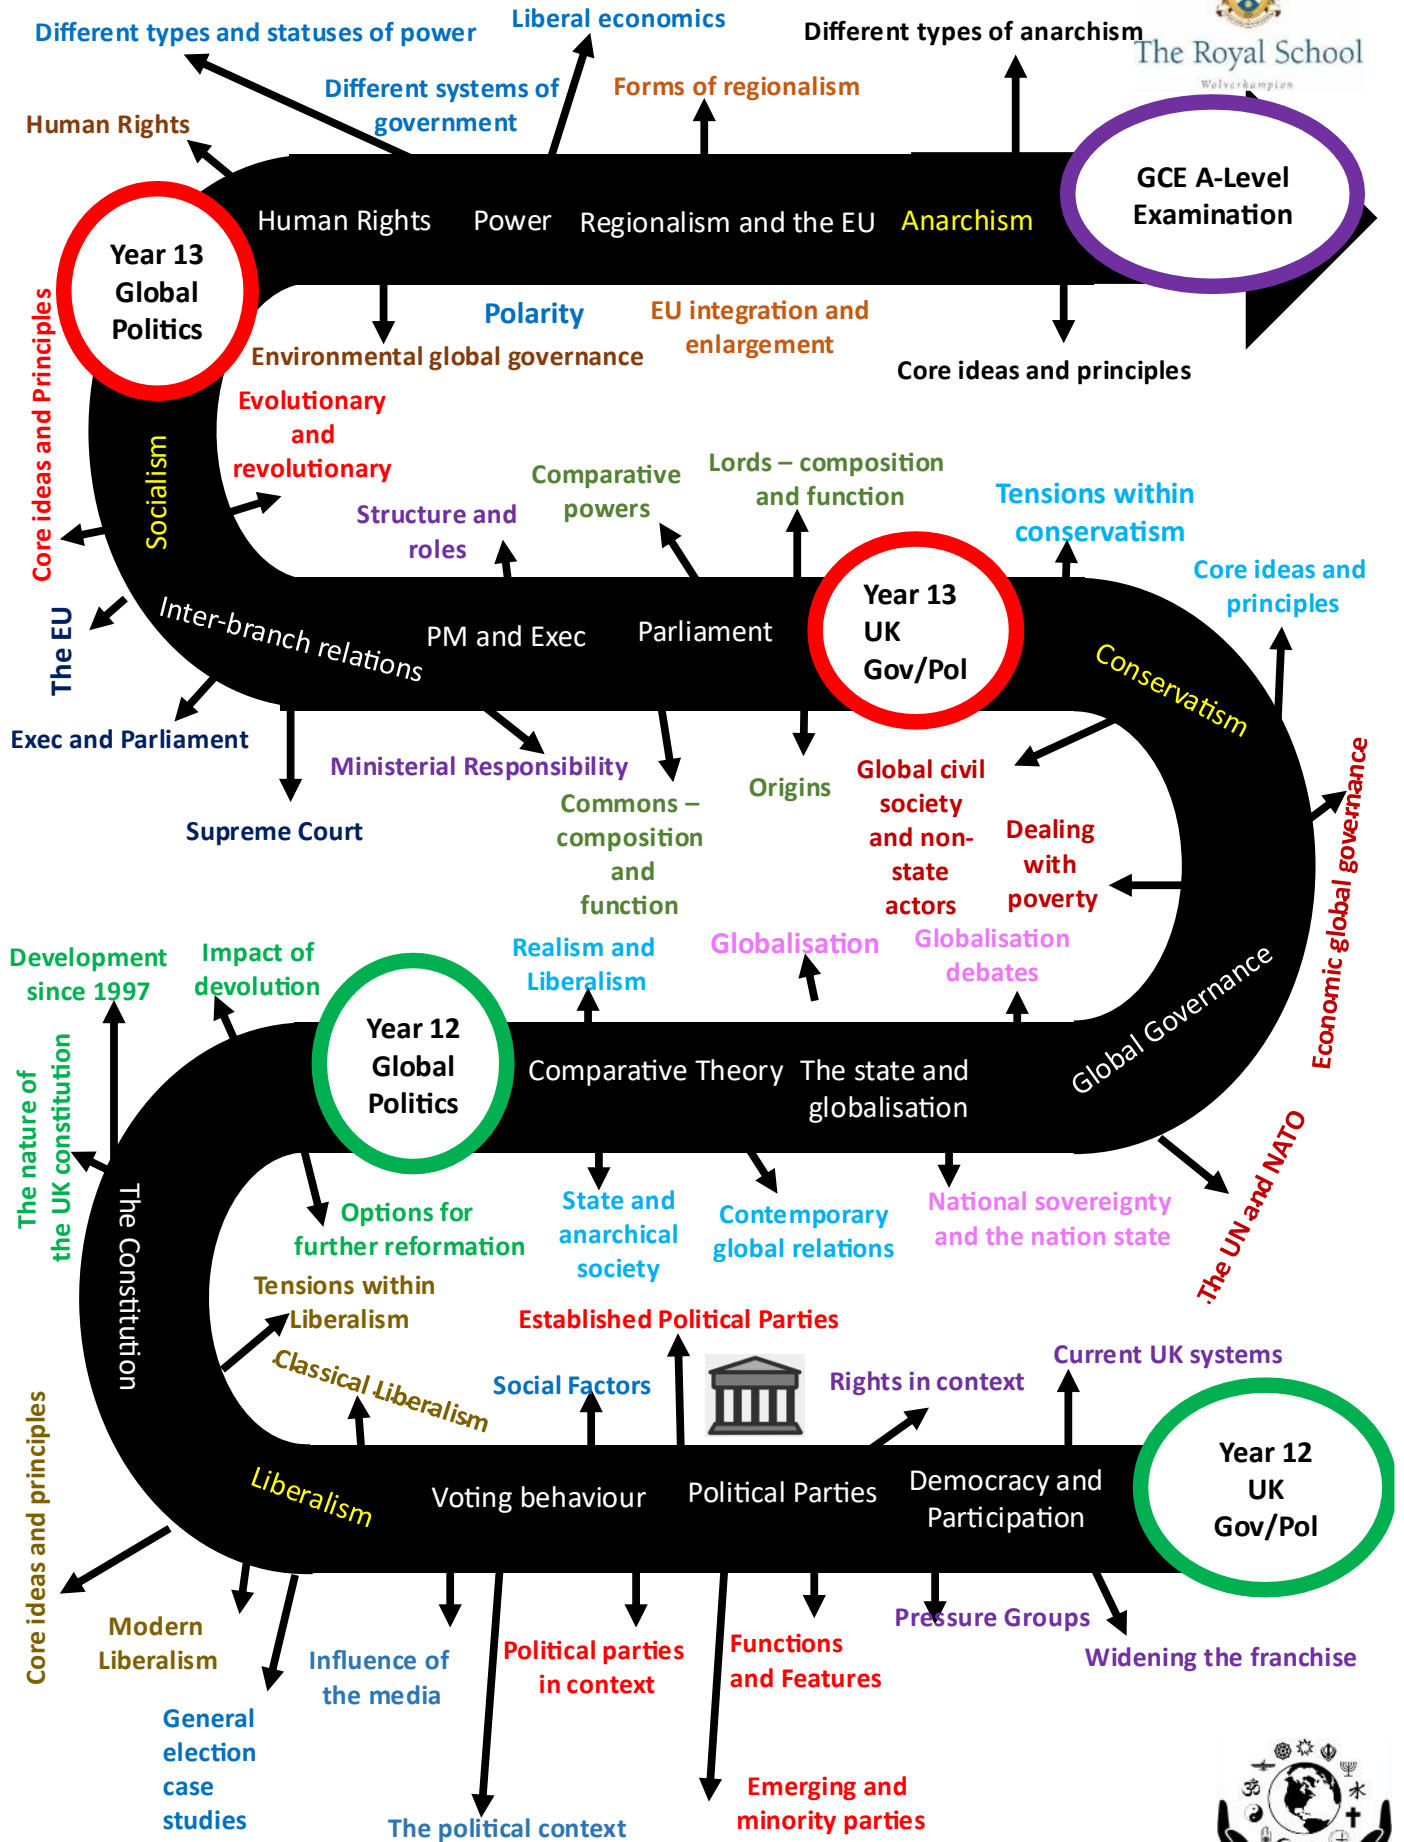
Different types and statuses of power
Liberal economics
Different types of anarchism
The Royal School
Wolverhampton
Human Rights
Different systems of government
Forms of regionalism
GCE A-Level Examination
Human Rights
Power
Regionalism and the EU
Anarchism
Year 13 Global Politics
Polarity
EU integration and enlargement
Environmental global governance
Core ideas and principles
Core ideas and Principles
Evolutionary and revolutionary
Socialism
Comparative powers
Lords – composition and function
Tensions within conservatism
Structure and roles
Core ideas and principles
Year 13 UK Gov/Pol
The EU
Inter-branch relations
PM and Exec
Parliament
Conservatism
Exec and Parliament
Ministerial Responsibility
Origins
Global civil society and non-state actors
Dealing with poverty
Economic global governance
Supreme Court
Commons – composition and function
Development since 1997
Impact of devolution
Realism and Liberalism
Globalisation
Globalisation debates
Year 12 Global Politics
Comparative Theory
The state and globalisation
Global Governance
The nature of the UK constitution
The Constitution
Options for further reformation
State and anarchical society
Contemporary global relations
National sovereignty and the nation state
The UN and NATO
Tensions within Liberalism
Established Political Parties
Classical Liberalism
Social Factors
Rights in context
Current UK systems
Core ideas and principles
Liberalism
Voting behaviour
Political Parties
Democracy and Participation
Year 12 UK Gov/Pol
Modern Liberalism
Influence of the media
Political parties in context
Functions and Features
Pressure Groups
Widening the franchise
General election case studies
Emerging and minority parties
The political context